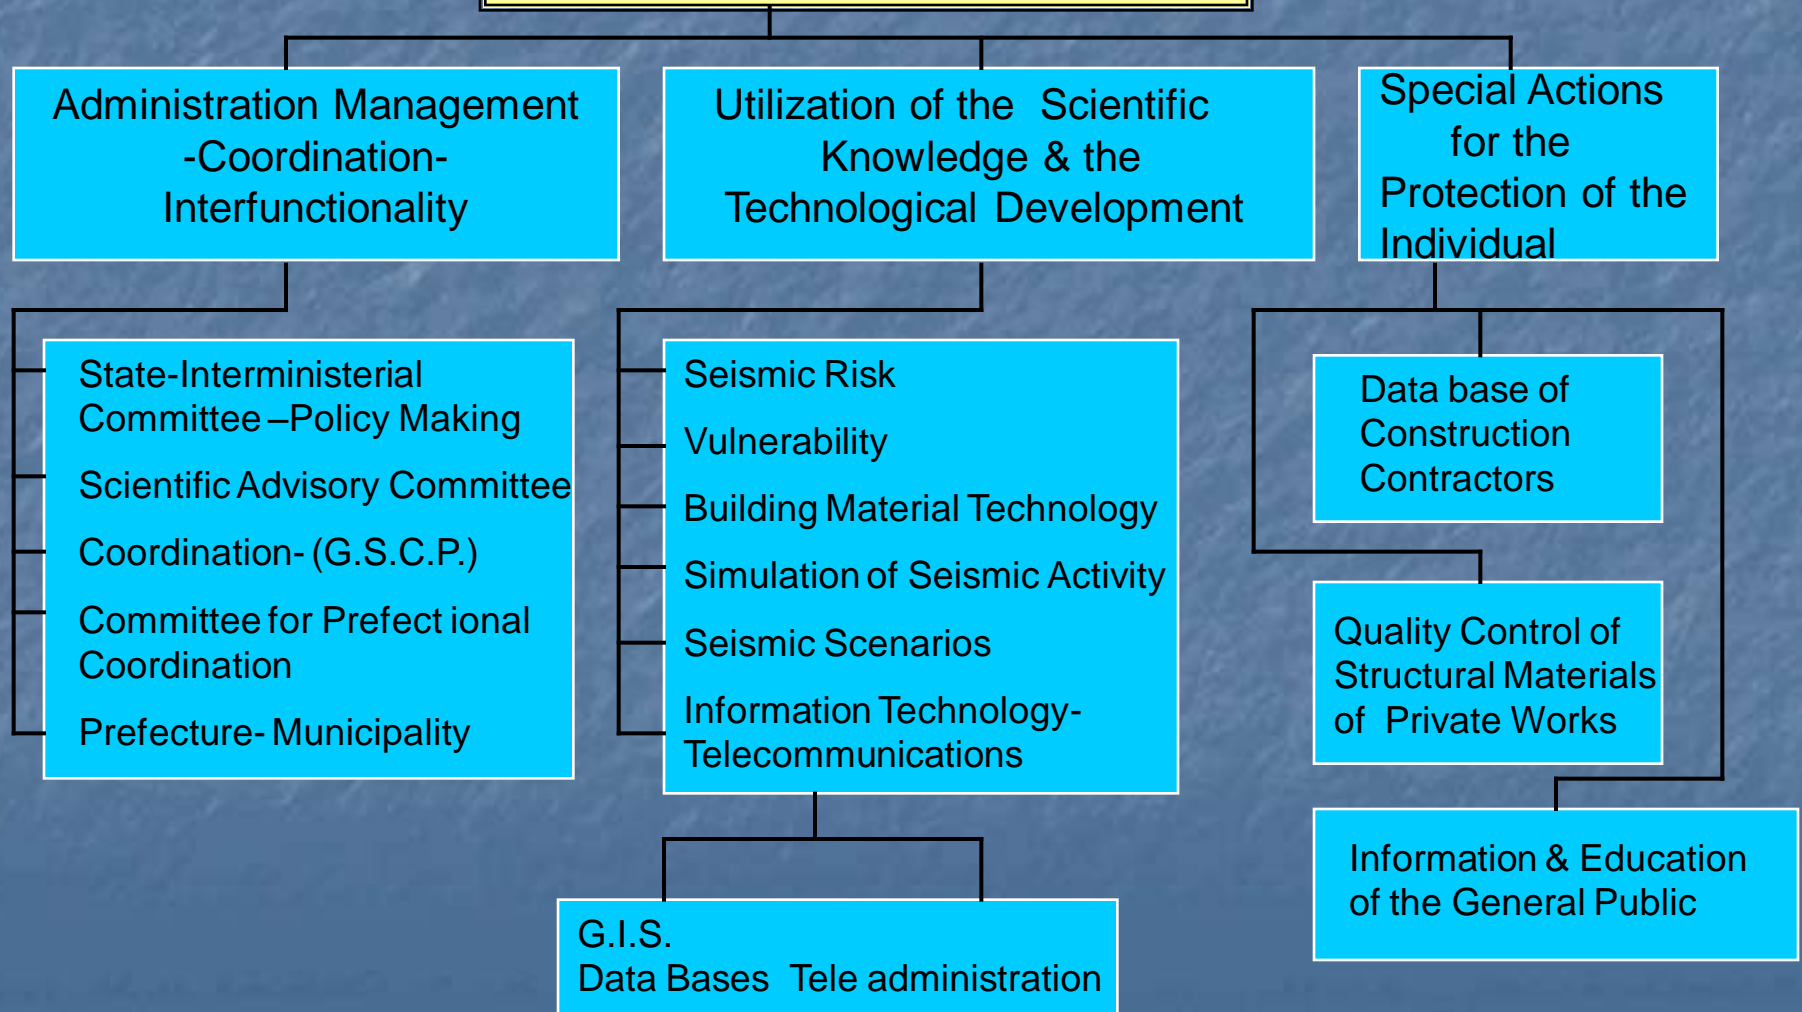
Administration Management
-Coordination-
Interfunctionality

Utilization of the Scientific Knowledge & the Technological Development

Special Actions for the Protection of the Individual

State-Interministerial Committee –Policy Making

Scientific Advisory Committee

Coordination- (G.S.C.P.)

Committee for Prefect ional Coordination

Prefecture- Municipality

Seismic Risk

Vulnerability

Building Material Technology

Simulation of Seismic Activity

Seismic Scenarios

Information Technology- Telecommunications

Data base of Construction Contractors

Quality Control of Structural Materials of Private Works

Information & Education of the General Public

G.I.S.
Data Bases Tele administration